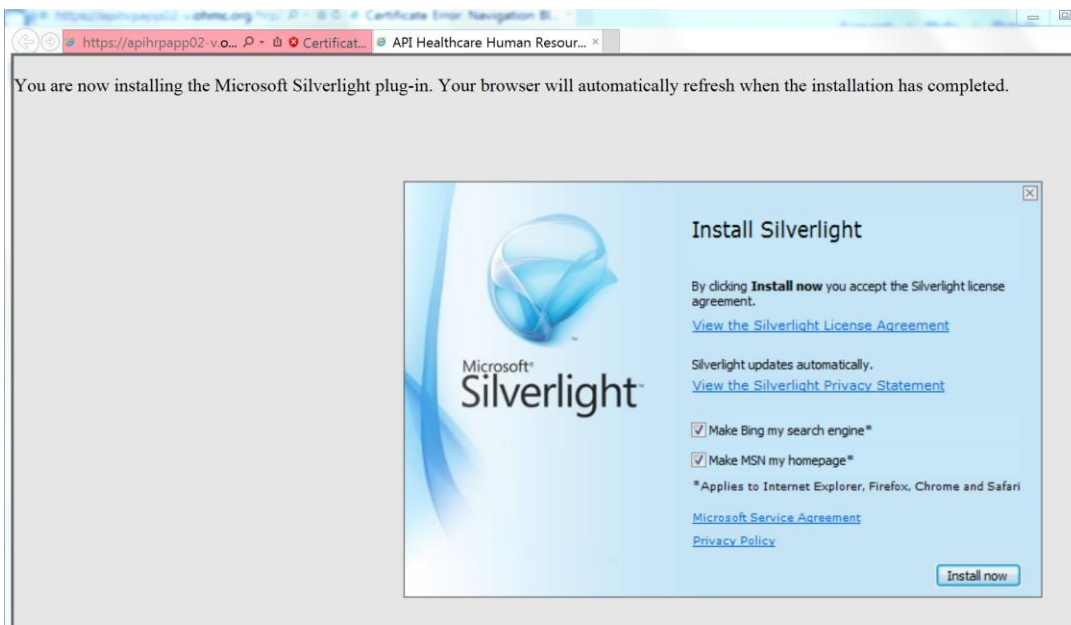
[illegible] Certificate Error: Navigation Bl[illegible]

https://apihrpapp02-v.o... Certificat... API Healthcare Human Resour... ×

You are now installing the Microsoft Silverlight plug-in. Your browser will automatically refresh when the installation has completed.

Microsoft® Silverlight™

Install Silverlight

By clicking **Install now** you accept the Silverlight license agreement.

View the Silverlight License Agreement

Silverlight updates automatically.

View the Silverlight Privacy Statement

Make Bing my search engine*

Make MSN my homepage*

*Applies to Internet Explorer, Firefox, Chrome and Safari

Microsoft Service Agreement

Privacy Policy

Install now